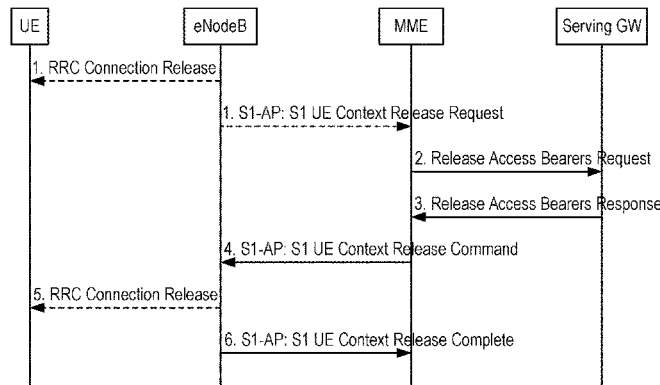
UE

eNodeB

MME

Serving GW

1. RRC Connection Release

1. S1-AP: S1 UE Context Release Request

2. Release Access Bearers Request

3. Release Access Bearers Response

4. S1-AP: S1 UE Context Release Command

5. RRC Connection Release

6. S1-AP: S1 UE Context Release Complete